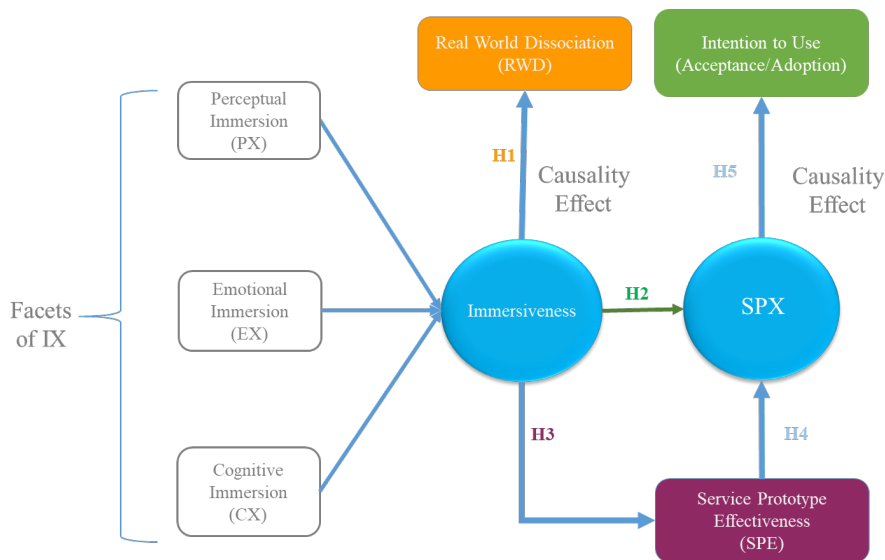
Real World Dissociation (RWD)

Intention to Use (Acceptance/Adoption)

Facets of IX

Perceptual Immersion (PX)

Emotional Immersion (EX)

Cognitive Immersion (CX)

H1

Causality Effect

H5

Causality Effect

Immersiveness

H2

SPX

H3

H4

Service Prototype Effectiveness (SPE)